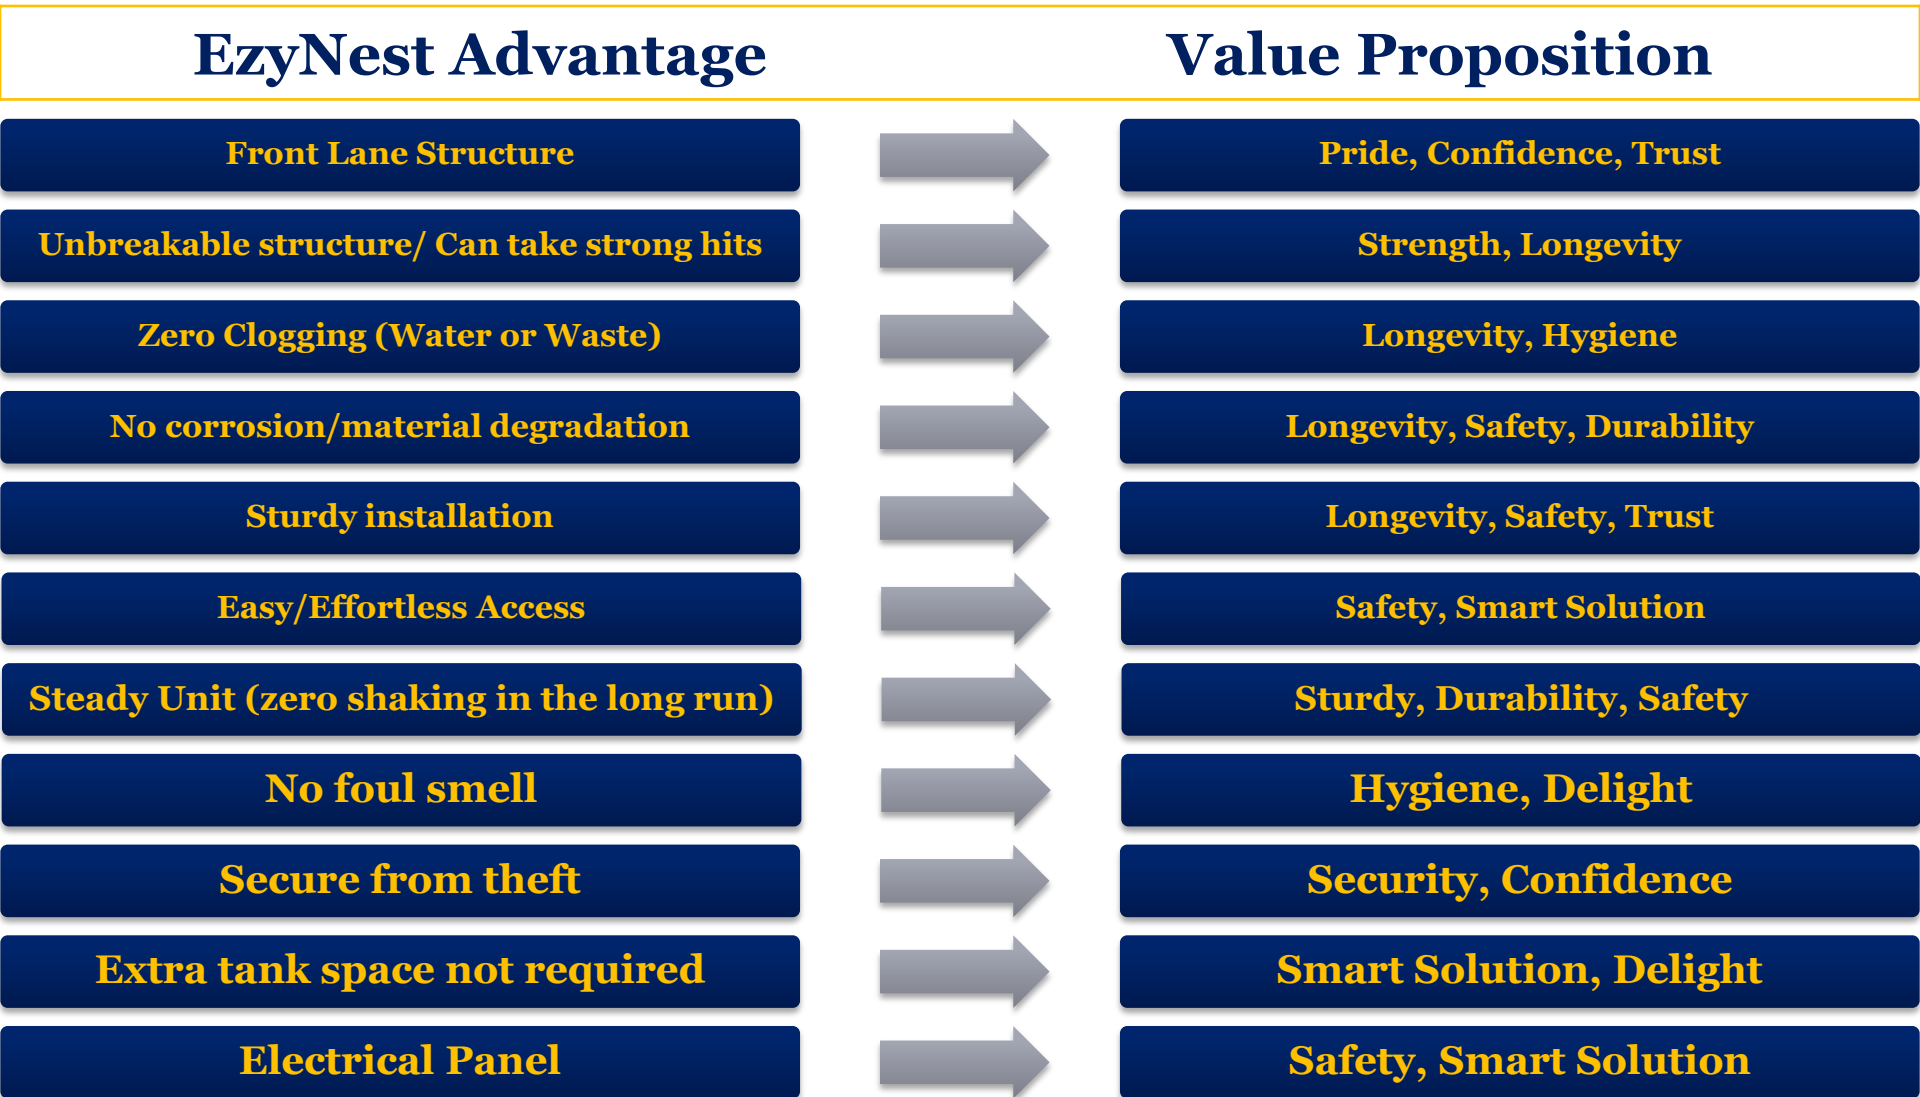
| EzyNest Advantage | Value Proposition |
|---|---|
| Front Lane Structure | Pride, Confidence, Trust |
| Unbreakable structure/ Can take strong hits | Strength, Longevity |
| Zero Clogging (Water or Waste) | Longevity, Hygiene |
| No corrosion/material degradation | Longevity, Safety, Durability |
| Sturdy installation | Longevity, Safety, Trust |
| Easy/Effortless Access | Safety, Smart Solution |
| Steady Unit (zero shaking in the long run) | Sturdy, Durability, Safety |
| No foul smell | Hygiene, Delight |
| Secure from theft | Security, Confidence |
| Extra tank space not required | Smart Solution, Delight |
| Electrical Panel | Safety, Smart Solution |